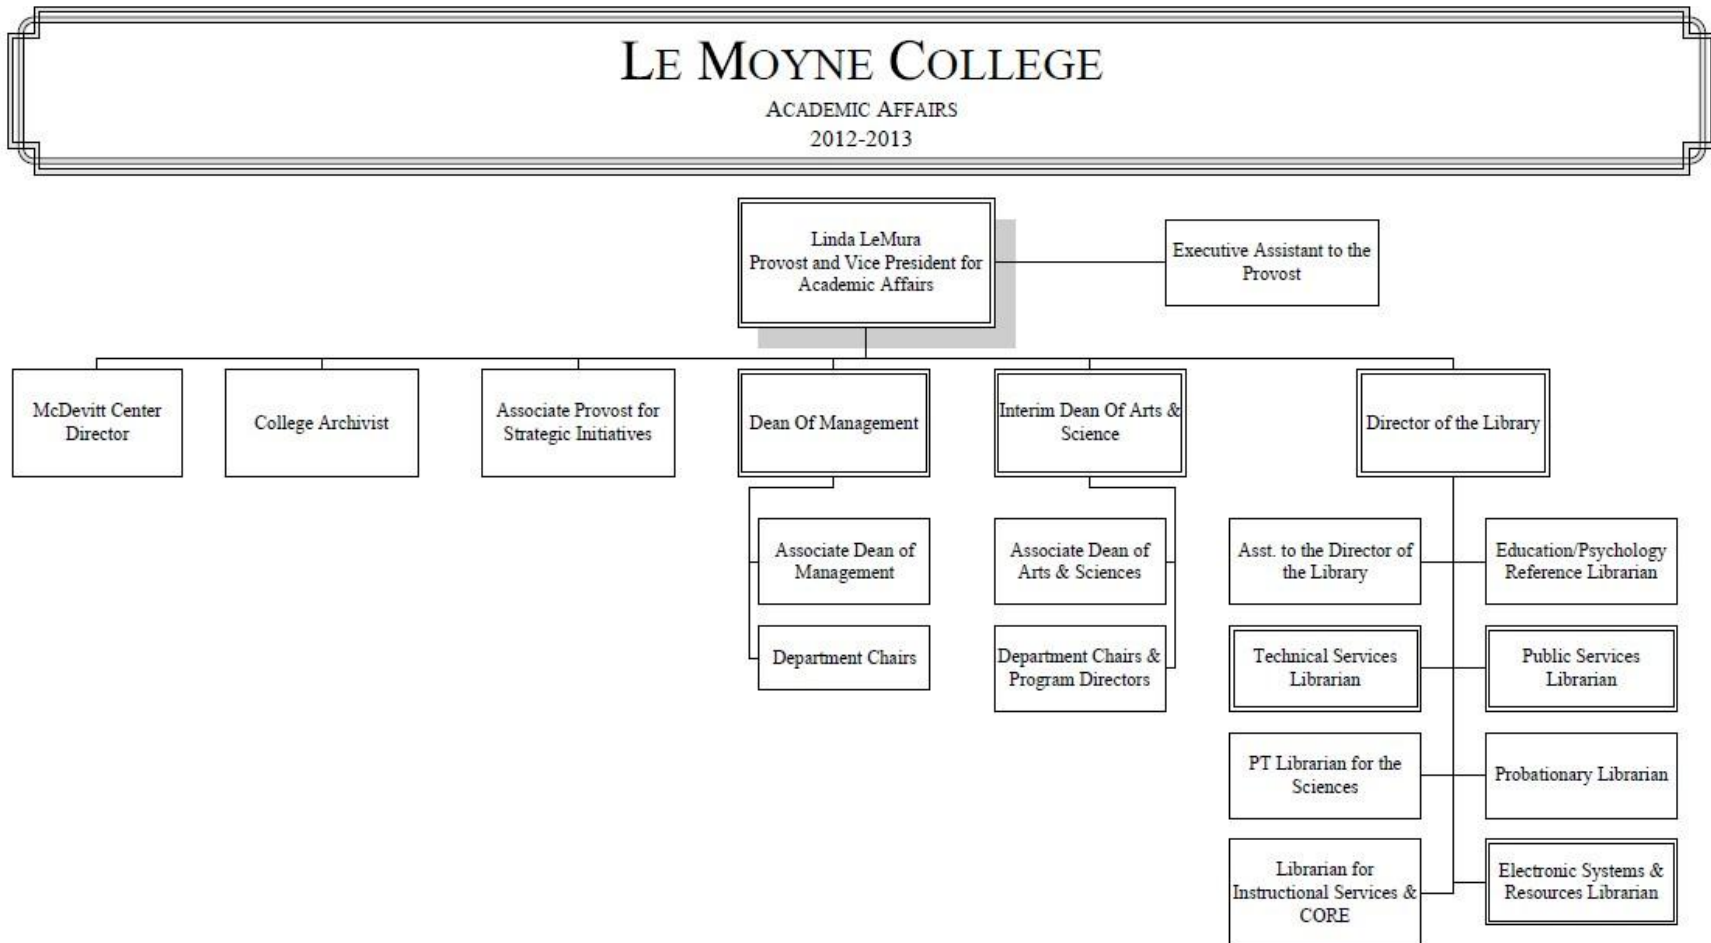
LE MOYNE COLLEGE
ACADEMIC AFFAIRS
2012-2013

Linda LeMura
Provost and Vice President for Academic Affairs

Executive Assistant to the Provost

McDevitt Center Director

College Archivist

Associate Provost for Strategic Initiatives

Dean Of Management

Associate Dean of Management

Department Chairs

Interim Dean Of Arts & Science

Associate Dean of Arts & Sciences

Department Chairs & Program Directors

Director of the Library

Asst. to the Director of the Library

Education/Psychology Reference Librarian

Technical Services Librarian

Public Services Librarian

PT Librarian for the Sciences

Probationary Librarian

Librarian for Instructional Services & CORE

Electronic Systems & Resources Librarian